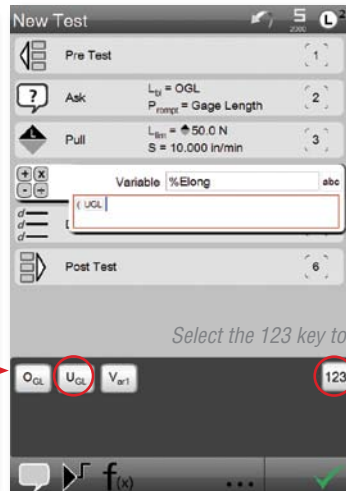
New Test

5
2000

Pre Test
1

Ask
$L_{bl}$ = OGL
$P_{rompt}$ = Gage Length
2

Pull
$L_{lim}$ = ≑50.0 N
S = 10.000 in/min
3

Variable %Elong
abc
( UGL

Post Test
6

Select the 123 key to

$O_{GL}$ $U_{GL}$ $V_{ar1}$
123

$f_{(x)}$
...